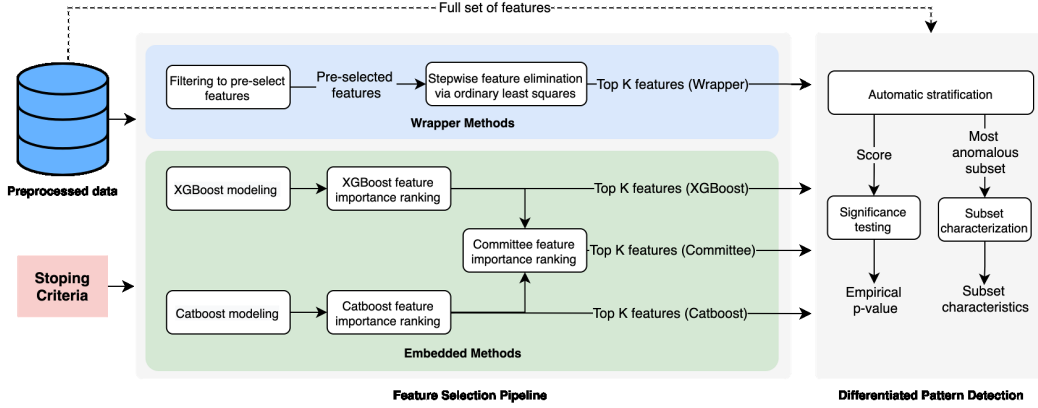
Full set of features

Preprocessed data

Stoping Criteria

Filtering to pre-select features

Pre-selected features

Stepwise feature elimination via ordinary least squares

Top K features (Wrapper)

Wrapper Methods

XGBoost modeling

XGBoost feature importance ranking

Top K features (XGBoost)

Committee feature importance ranking

Top K features (Committee)

Catboost modeling

Catboost feature importance ranking

Top K features (Catboost)

Embedded Methods

Feature Selection Pipeline

Automatic stratification

Score

Most anomalous subset

Significance testing

Subset characterization

Empirical p-value

Subset characteristics

Differentiated Pattern Detection